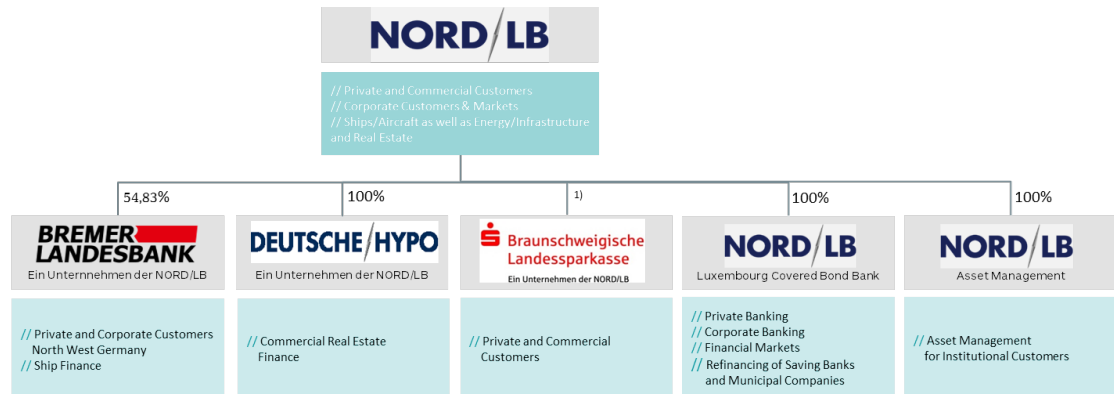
NORD/LB

// Private and Commercial Customers
// Corporate Customers & Markets
// Ships/Aircraft as well as Energy/Infrastructure and Real Estate

54,83%

BREMER LANDESBANK
Ein Unternnehmen der NORD/LB

// Private and Corporate Customers North West Germany
// Ship Finance

100%

DEUTSCHE/HYPO
Ein Unternehmen der NORD/LB

// Commercial Real Estate Finance

1)

Braunschweigische Landessparkasse
Ein Unternehmen der NORD/LB

// Private and Commercial Customers

100%

NORD/LB
Luxembourg Covered Bond Bank

// Private Banking
// Corporate Banking
// Financial Markets
// Refinancing of Saving Banks and Municipal Companies

100%

NORD/LB
Asset Management

// Asset Management for Institutional Customers